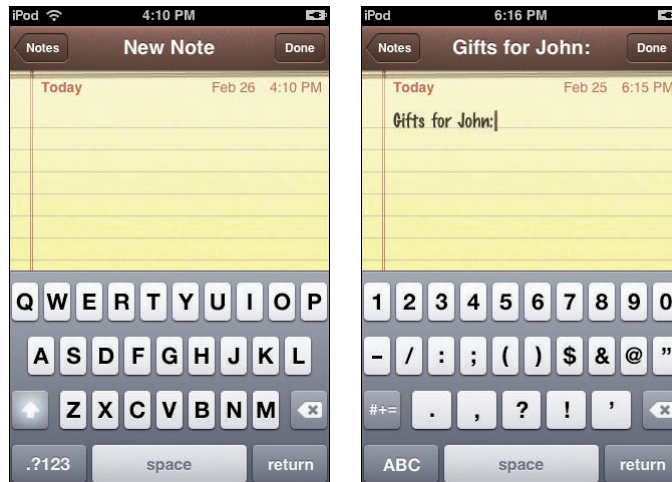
iPod 4:10 PM

Notes New Note Done

Today Feb 26 4:10 PM

Q W E R T Y U I O P

A S D F G H J K L

Z X C V B N M

.?123 space return

iPod 6:16 PM

Notes Gifts for John: Done

Today Feb 25 6:15 PM

Gifts for John:

1 2 3 4 5 6 7 8 9 0

- / : ; ( ) $ & @ "

#+= . , ? ! '

ABC space return